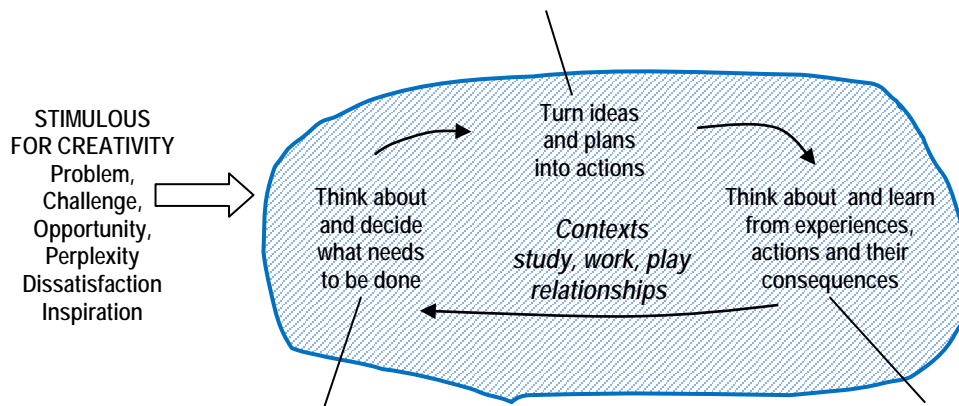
STIMULOUS FOR CREATIVITY
Problem, Challenge, Opportunity, Perplexity Dissatisfaction Inspiration

Turn ideas and plans into actions

Think about and decide what needs to be done

Contexts
study, work, play
relationships

Think about and learn from experiences, actions and their consequences